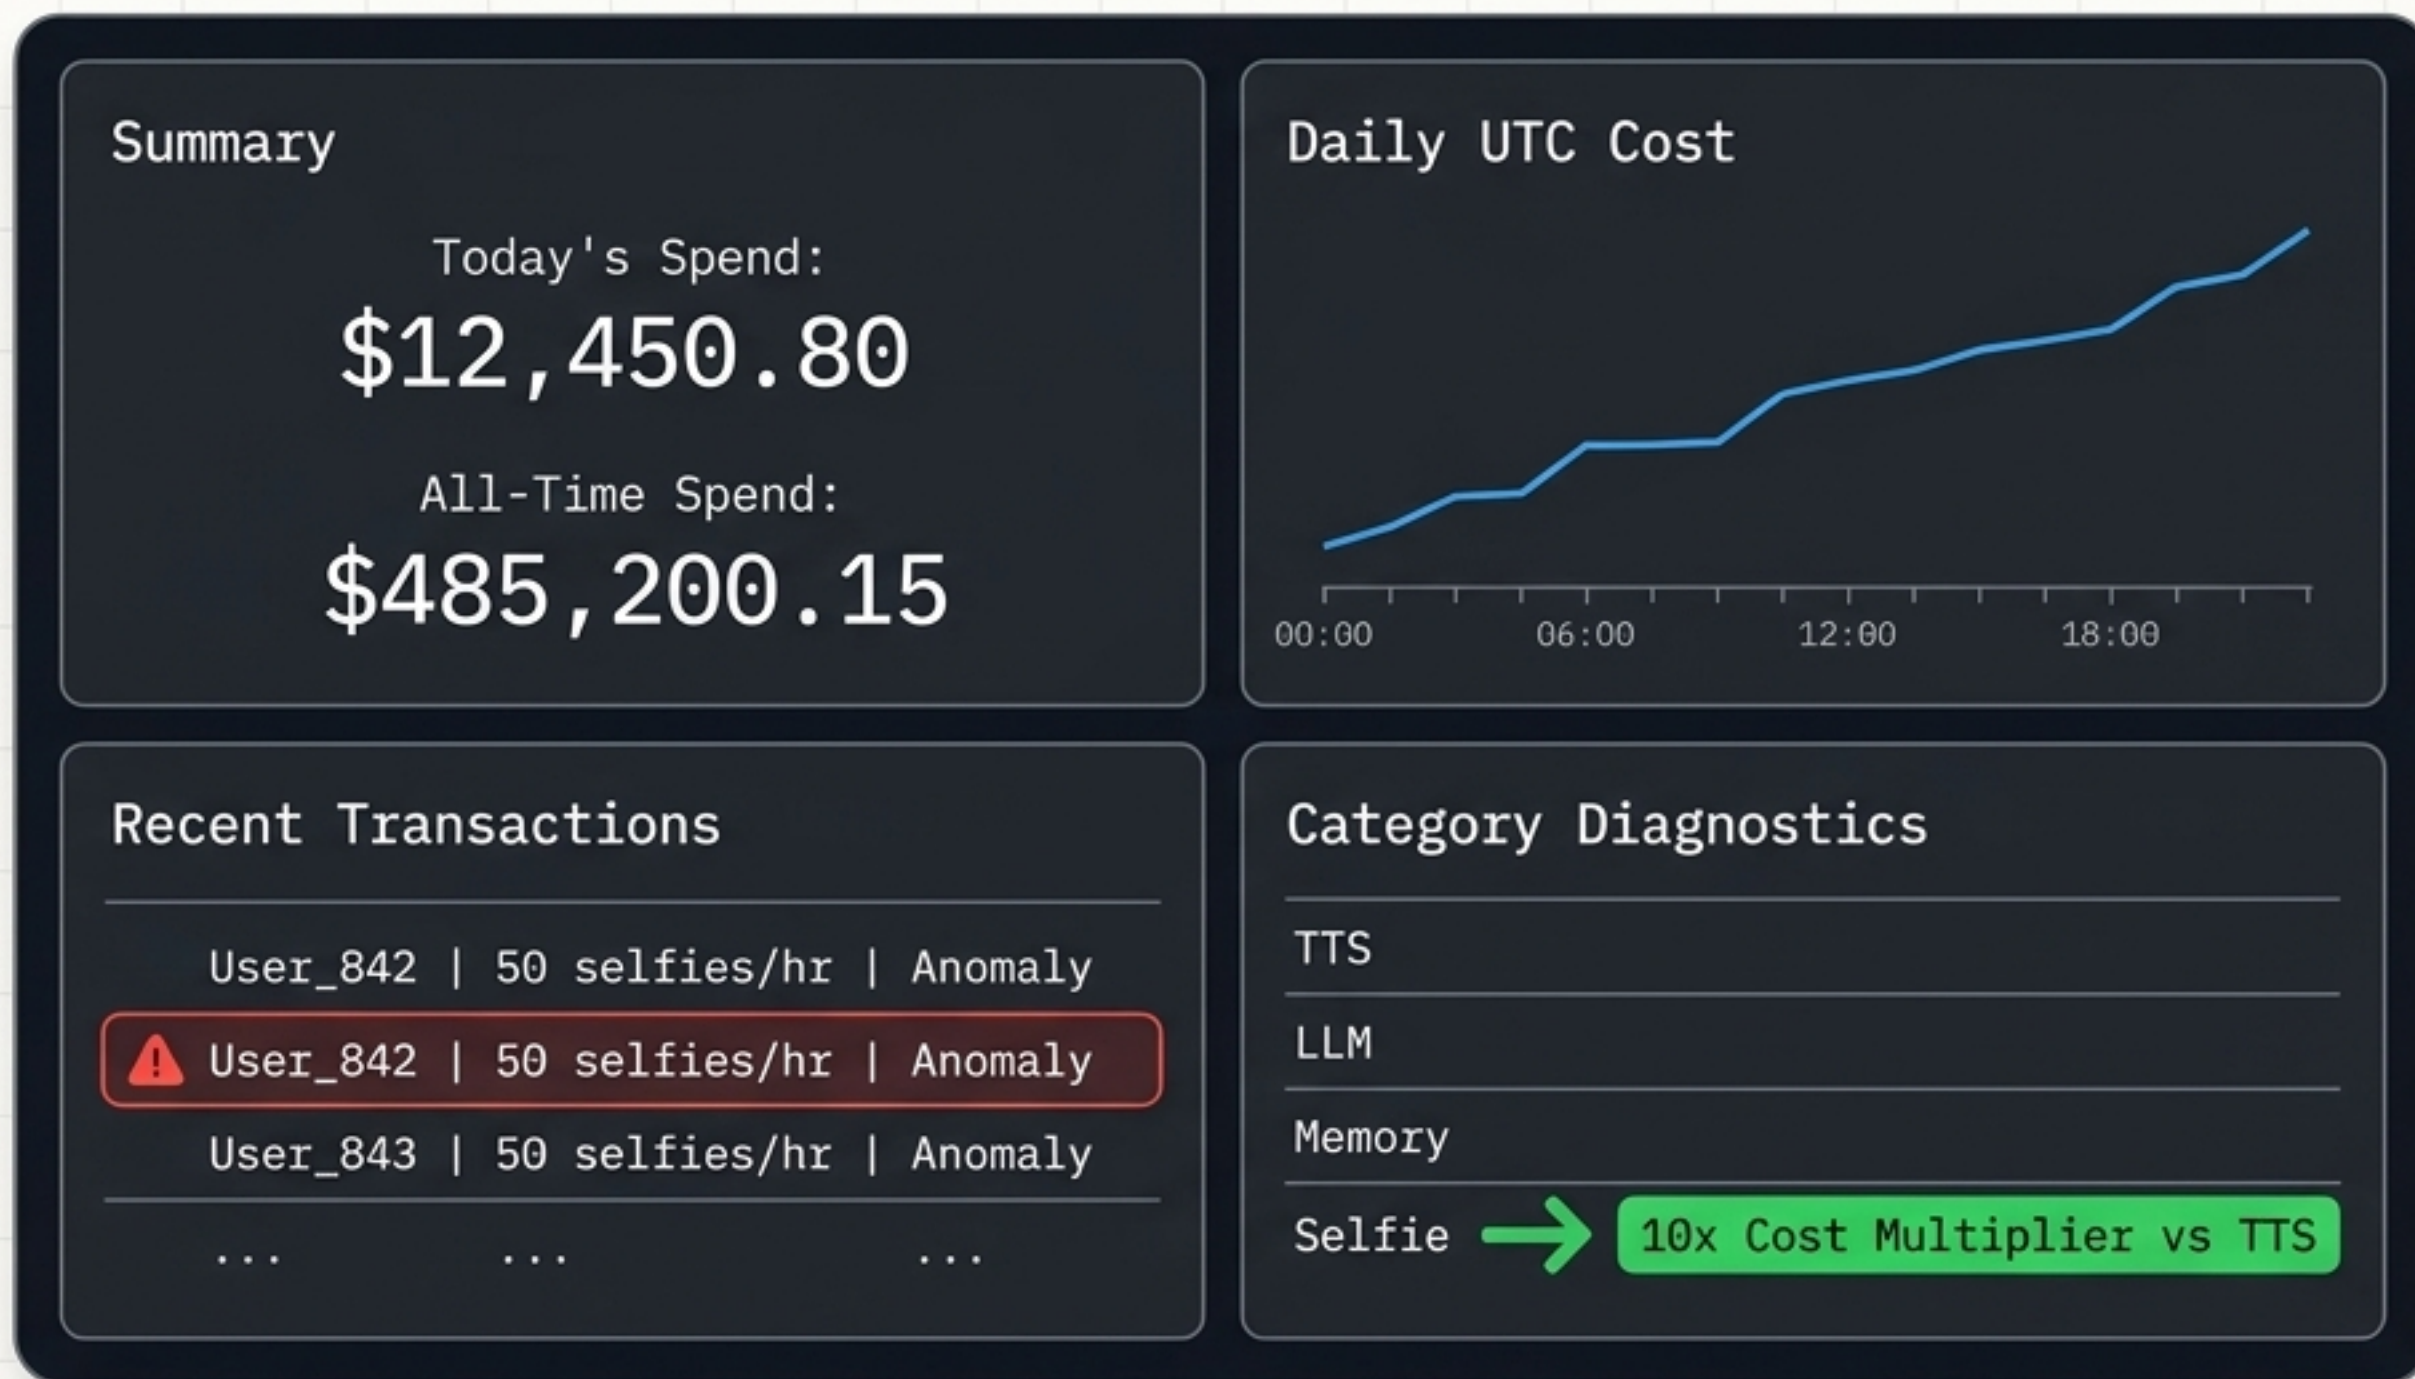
Summary

Today's Spend:
$12,450.80

All-Time Spend:
$485,200.15

Daily UTC Cost

00:00 06:00 12:00 18:00

Recent Transactions

User_842 | 50 selfies/hr | Anomaly
User_842 | 50 selfies/hr | Anomaly
User_843 | 50 selfies/hr | Anomaly
... ... ...

Category Diagnostics

TTS
LLM
Memory
Selfie 10x Cost Multiplier vs TTS